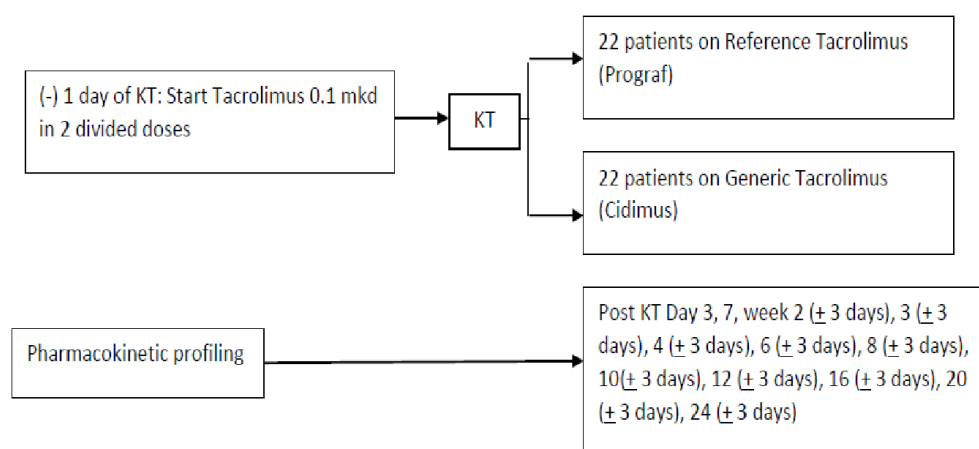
(-) 1 day of KT: Start Tacrolimus 0.1 mkd in 2 divided doses

KT

22 patients on Reference Tacrolimus (Prograf)

22 patients on Generic Tacrolimus (Cidimus)

Pharmacokinetic profiling

Post KT Day 3, 7, week 2 ($\pm$ 3 days), 3 ($\pm$ 3 days), 4 ($\pm$ 3 days), 6 ($\pm$ 3 days), 8 ($\pm$ 3 days), 10($\pm$ 3 days), 12 ($\pm$ 3 days), 16 ($\pm$ 3 days), 20 ($\pm$ 3 days), 24 ($\pm$ 3 days)